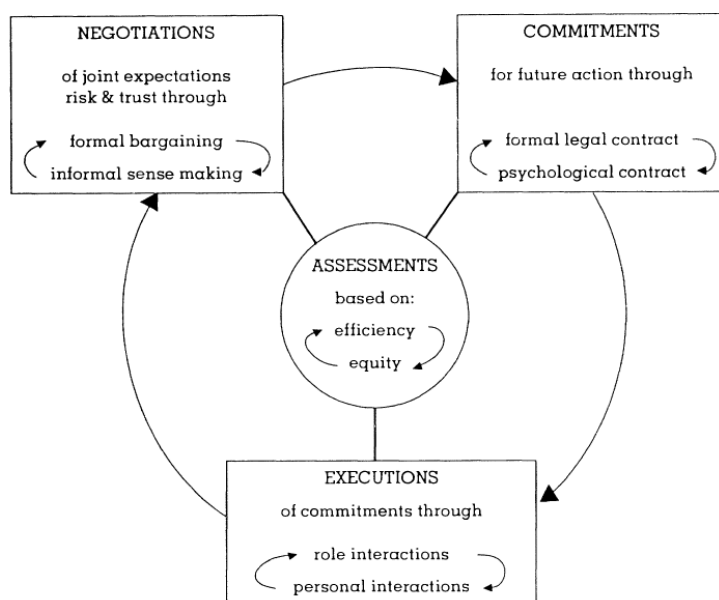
NEGOTIATIONS

of joint expectations risk & trust through

formal bargaining
informal sense making

COMMITMENTS

for future action through

formal legal contract
psychological contract

ASSESSMENTS

based on:

efficiency
equity

EXECUTIONS

of commitments through

role interactions
personal interactions